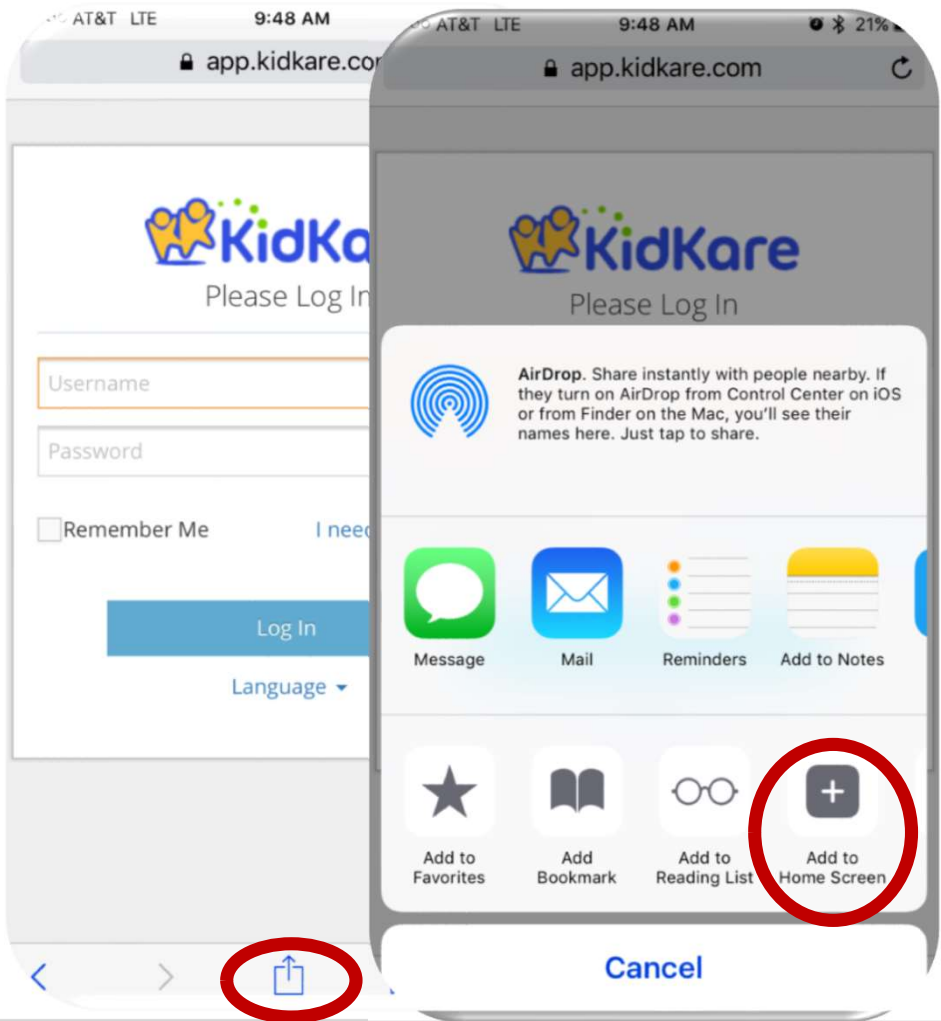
AT&T LTE 9:48 AM
app.kidkare.com

KidKa
Please Log In

Username
Password

Remember Me
I need

Log In

Language

AT&T LTE 9:48 AM 21%
app.kidkare.com

KidKare
Please Log In

AirDrop. Share instantly with people nearby. If they turn on AirDrop from Control Center on iOS or from Finder on the Mac, you'll see their names here. Just tap to share.

Message
Mail
Reminders
Add to Notes

Add to Favorites
Add Bookmark
Add to Reading List
Add to Home Screen

Cancel